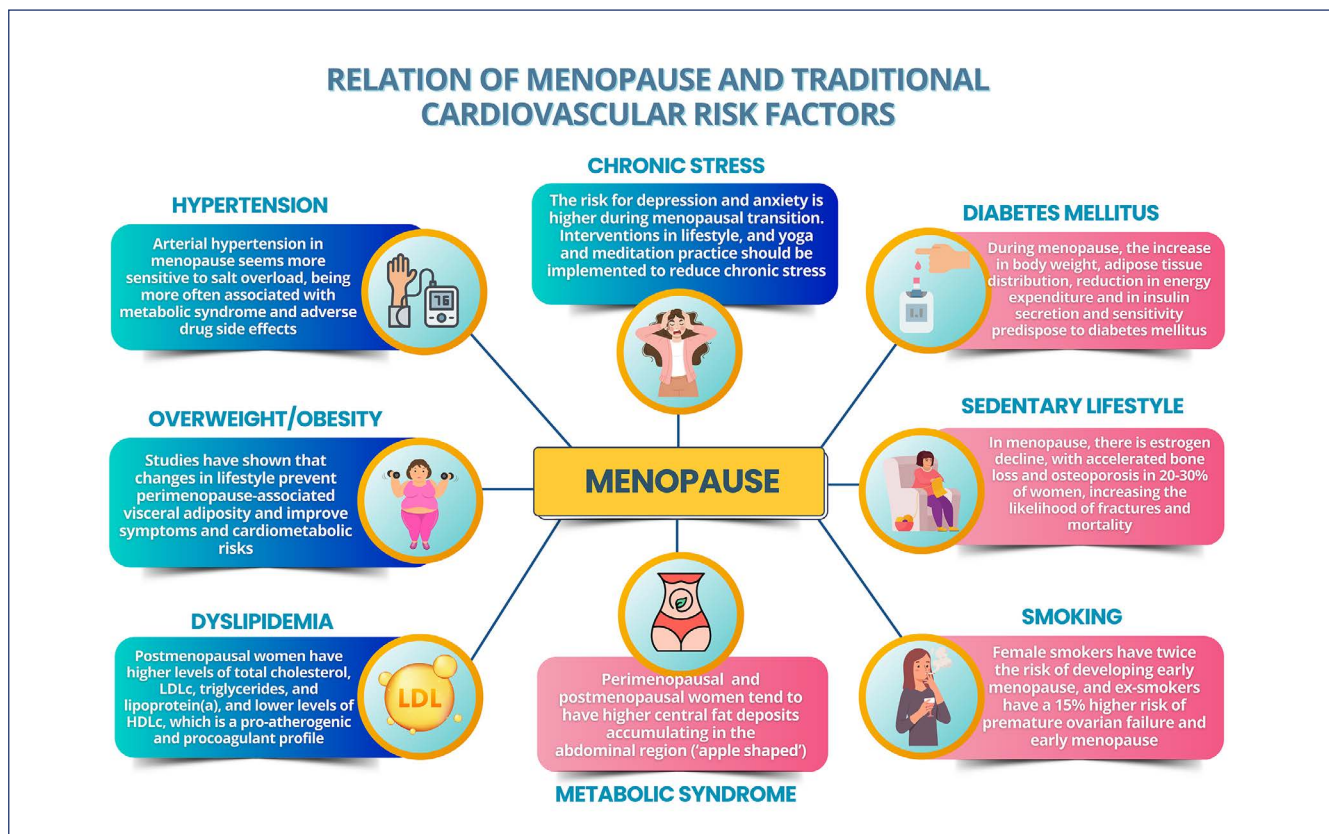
RELATION OF MENOPAUSE AND TRADITIONAL CARDIOVASCULAR RISK FACTORS

CHRONIC STRESS

The risk for depression and anxiety is higher during menopausal transition. Interventions in lifestyle, and yoga and meditation practice should be implemented to reduce chronic stress

HYPERTENSION

Arterial hypertension in menopause seems more sensitive to salt overload, being more often associated with metabolic syndrome and adverse drug side effects

76

DIABETES MELLITUS

During menopause, the increase in body weight, adipose tissue distribution, reduction in energy expenditure and in insulin secretion and sensitivity predispose to diabetes mellitus

1.1

OVERWEIGHT/OBESITY

Studies have shown that changes in lifestyle prevent perimenopause-associated visceral adiposity and improve symptoms and cardiometabolic risks

MENOPAUSE

SEDENTARY LIFESTYLE

In menopause, there is estrogen decline, with accelerated bone loss and osteoporosis in 20-30% of women, increasing the likelihood of fractures and mortality

DYSLIPIDEMIA

Postmenopausal women have higher levels of total cholesterol, LDLc, triglycerides, and lipoprotein(a), and lower levels of HDLc, which is a pro-atherogenic and procoagulant profile

LDL

Perimenopausal and postmenopausal women tend to have higher central fat deposits accumulating in the abdominal region ('apple shaped')

METABOLIC SYNDROME

SMOKING

Female smokers have twice the risk of developing early menopause, and ex-smokers have a 15% higher risk of premature ovarian failure and early menopause